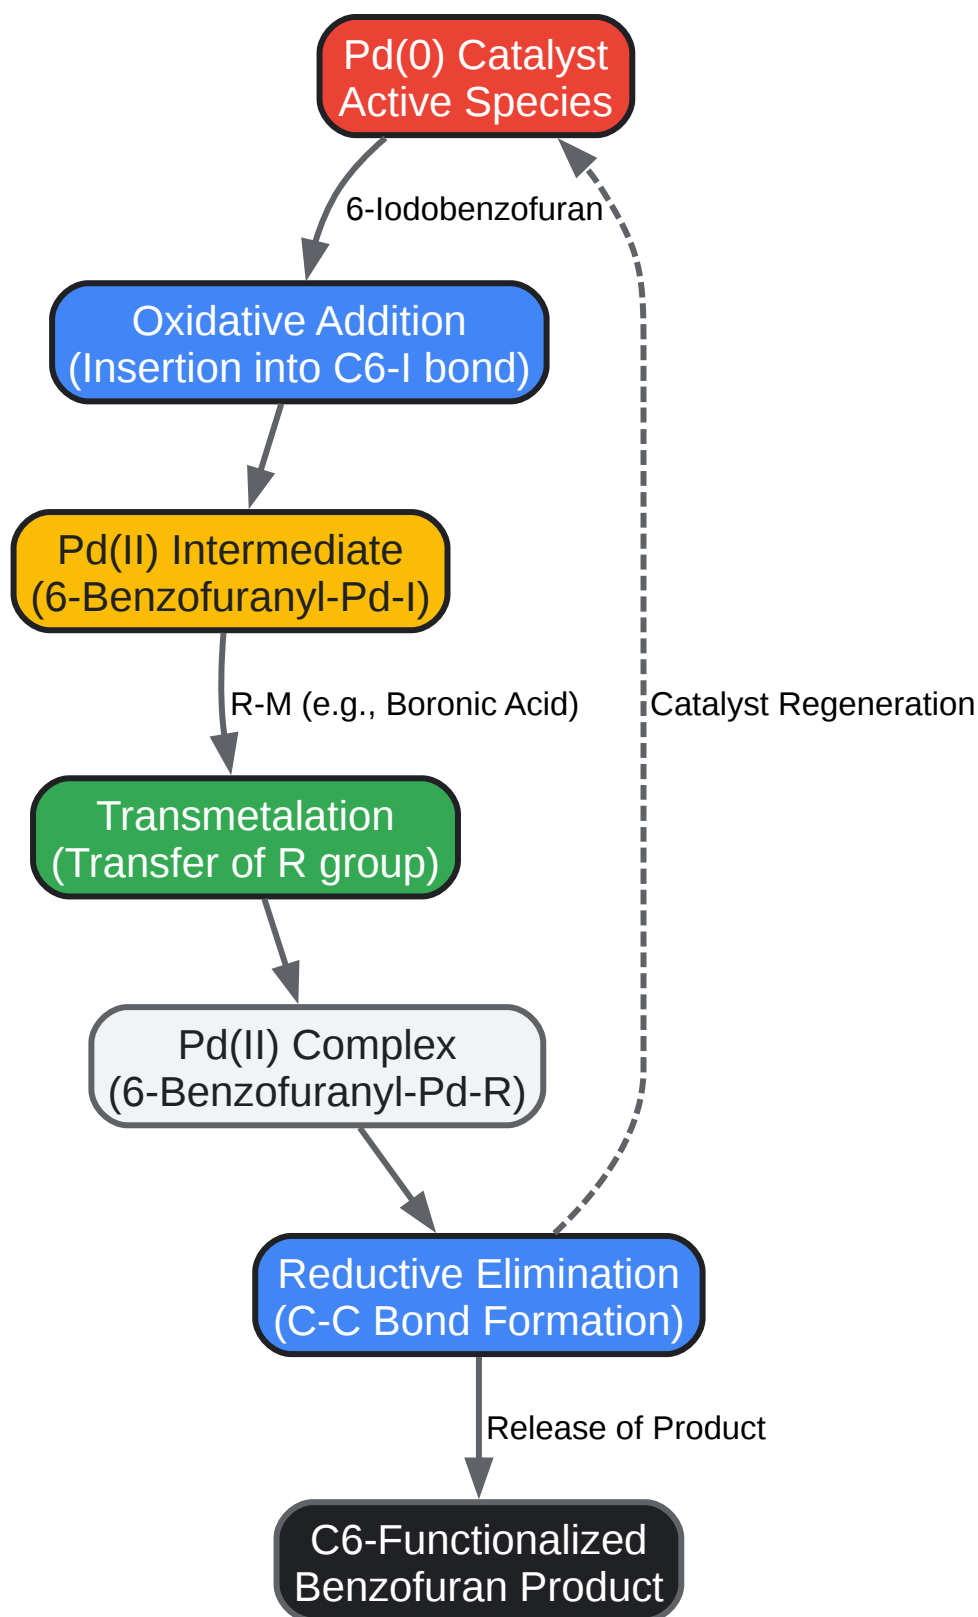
Pd(0) Catalyst
Active Species

6-Iodobenzofuran

Oxidative Addition
(Insertion into C6-I bond)

Pd(II) Intermediate
(6-Benzofuranyl-Pd-I)

R-M (e.g., Boronic Acid)

Catalyst Regeneration

Transmetalation
(Transfer of R group)

Pd(II) Complex
(6-Benzofuranyl-Pd-R)

Reductive Elimination
(C-C Bond Formation)

Release of Product

C6-Functionalized
Benzofuran Product